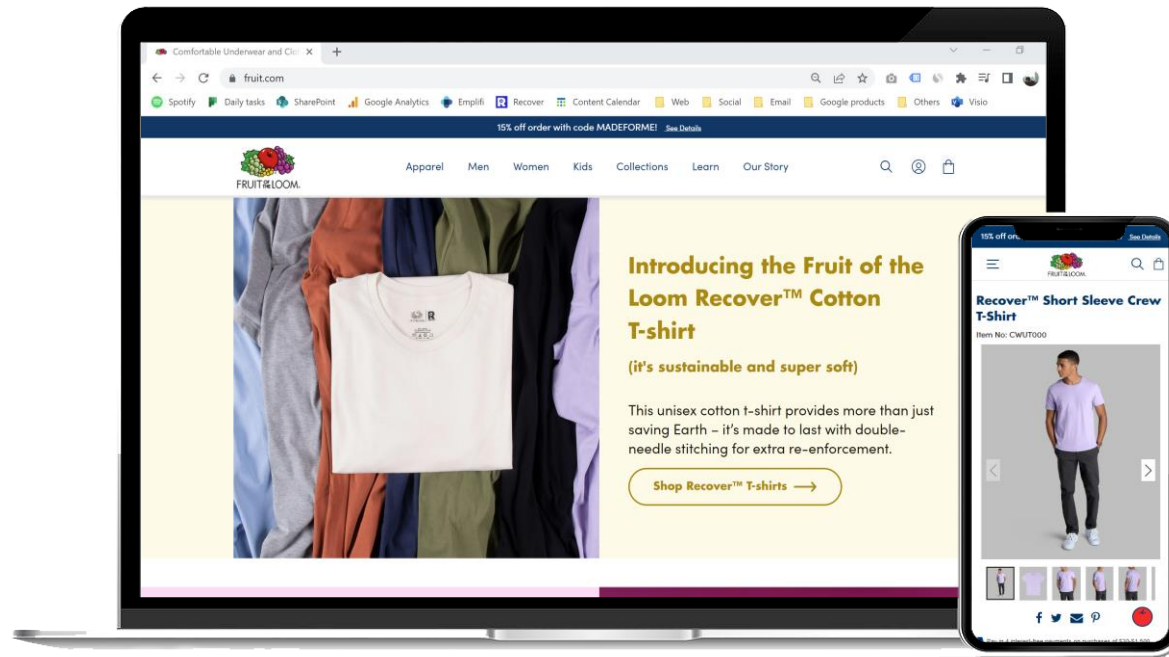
Comfortable Underwear and Clo ×

fruit.com

Spotify Daily tasks SharePoint Google Analytics Emplifi Recover Content Calendar Web Social Email Google products Others Visio

15% off order with code MADEFORME! See Details

FRUIT of the LOOM.

Apparel Men Women Kids Collections Learn Our Story

Introducing the Fruit of the Loom Recover™ Cotton T-shirt

(it's sustainable and super soft)

This unisex cotton t-shirt provides more than just saving Earth – it's made to last with double-needle stitching for extra re-enforcement.

Shop Recover™ T-shirts ⟶

15% off or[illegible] See Details

FRUIT of the LOOM.

Recover™ Short Sleeve Crew T-Shirt

Item No: CWUT000

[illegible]